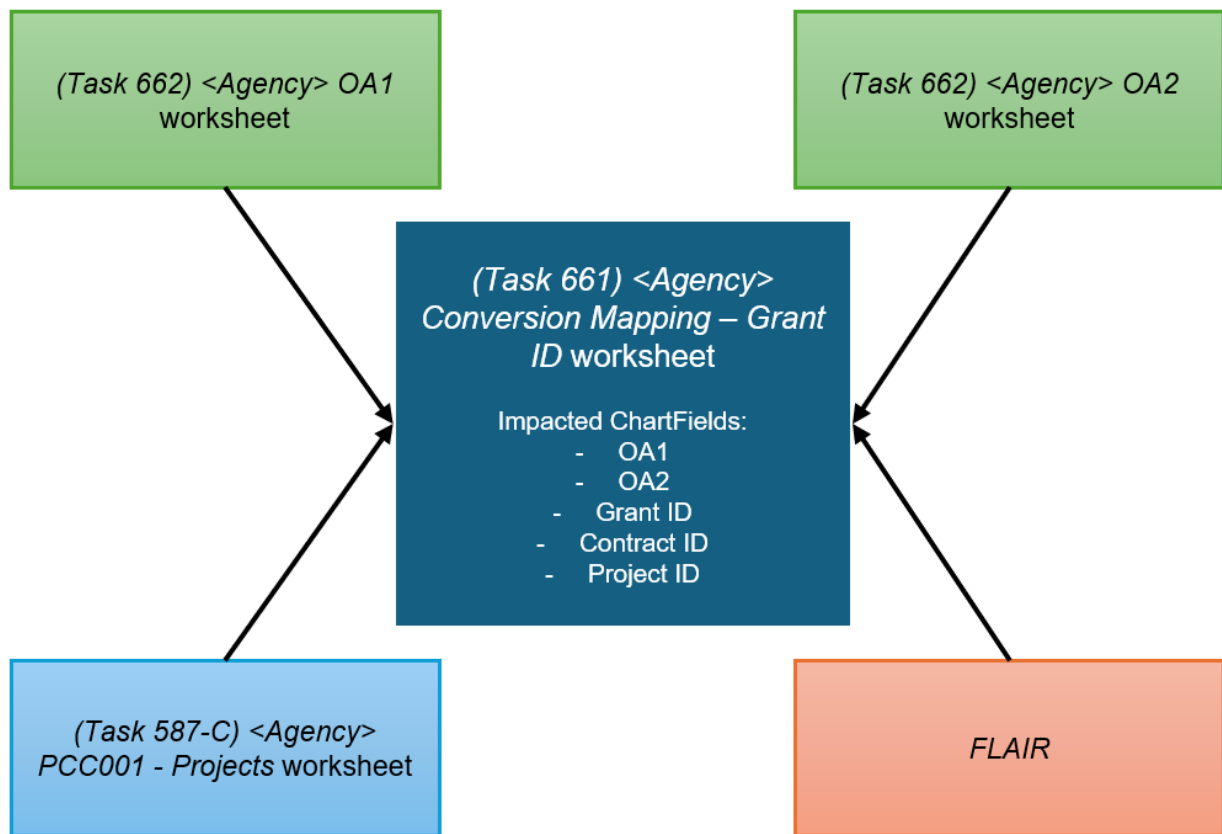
(Task 662) <Agency> OA1 worksheet

(Task 662) <Agency> OA2 worksheet

(Task 661) <Agency> Conversion Mapping – Grant ID worksheet

Impacted ChartFields:
- OA1
- OA2
- Grant ID
- Contract ID
- Project ID

(Task 587-C) <Agency> PCC001 - Projects worksheet

FLAIR